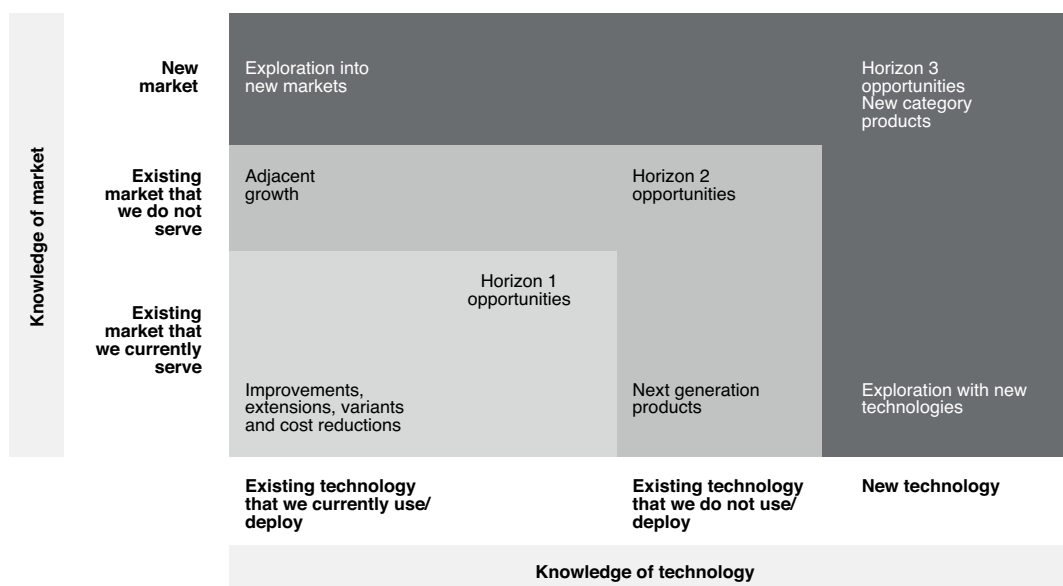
Knowledge of market

New market

Existing market that we do not serve

Existing market that we currently serve

Exploration into new markets

Horizon 3 opportunities New category products

Adjacent growth

Horizon 2 opportunities

Horizon 1 opportunities

Improvements, extensions, variants and cost reductions

Next generation products

Exploration with new technologies

Existing technology that we currently use/ deploy

Existing technology that we do not use/ deploy

New technology

Knowledge of technology